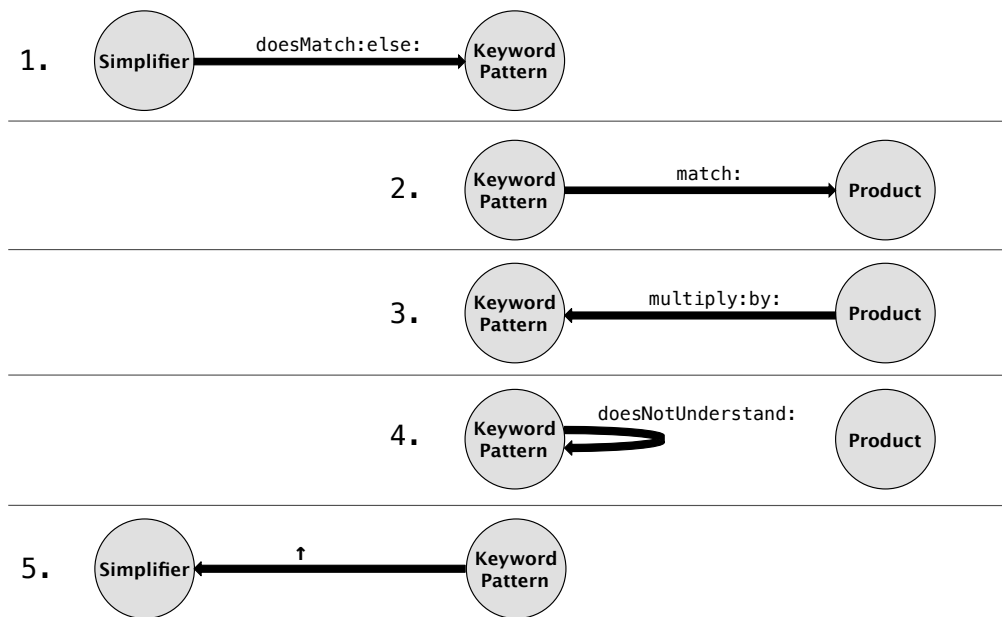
1. Simplifier doesMatch:else: Keyword Pattern

2. Keyword Pattern match: Product

3. Keyword Pattern multiply:by: Product

4. Keyword Pattern doesNotUnderstand: Product

5. Simplifier ↑ Keyword Pattern